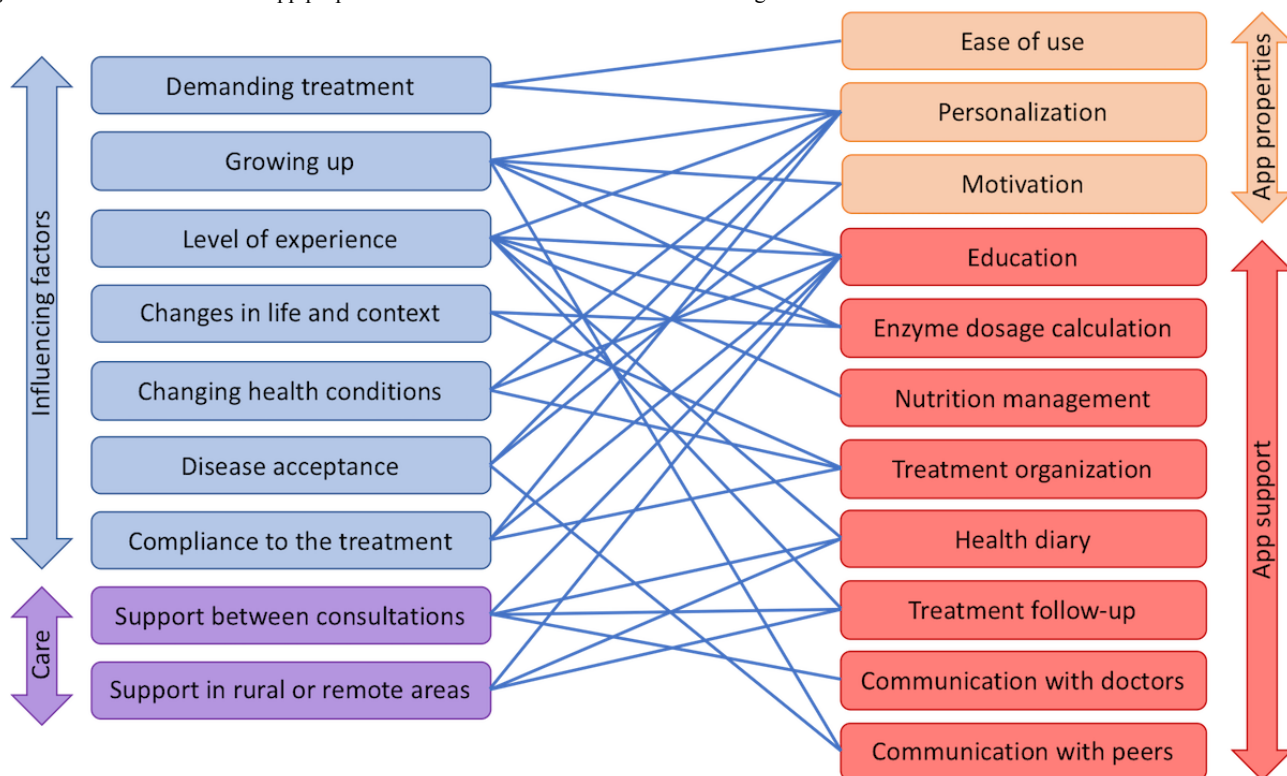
Influencing factors

Demanding treatment

Growing up

Level of experience

Changes in life and context

Changing health conditions

Disease acceptance

Compliance to the treatment

Care

Support between consultations

Support in rural or remote areas

Ease of use

Personalization

Motivation

App properties

Education

Enzyme dosage calculation

Nutrition management

Treatment organization

Health diary

Treatment follow-up

Communication with doctors

Communication with peers

App support